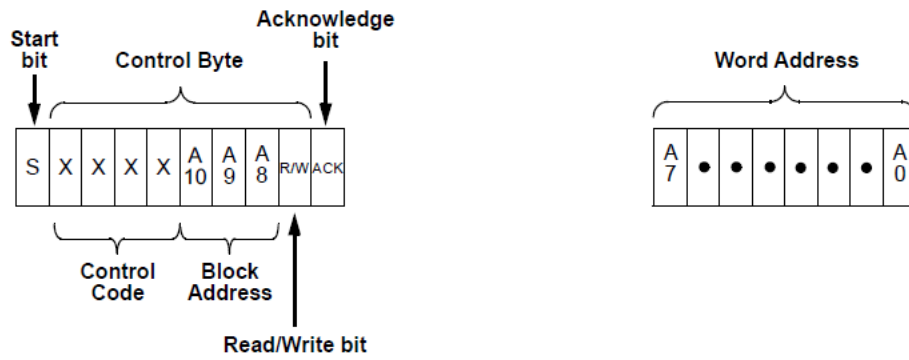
Start bit

Control Byte

Acknowledge bit

| S | X | X | X | X | A 10 | A 9 | A 8 | R/W | ACK |
|---|---|---|---|---|---|---|---|---|---|

Control Code

Block Address

Read/Write bit

Word Address

| A 7 | • | • | • | • | • | • | A 0 |
|---|---|---|---|---|---|---|---|